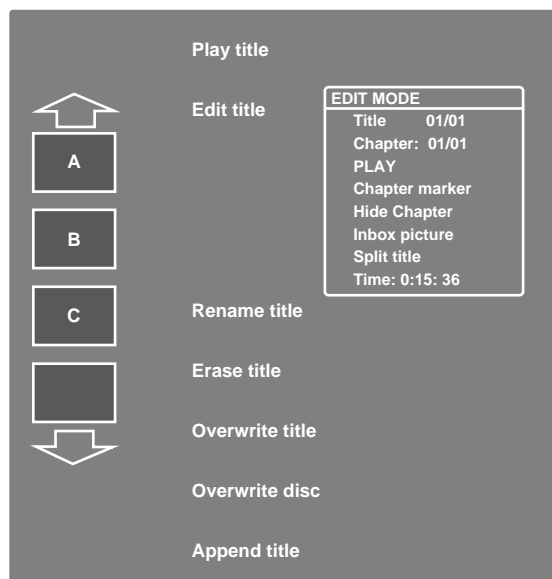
Play title

Edit title

A

B

C

EDIT MODE
Title 01/01
Chapter: 01/01
PLAY
Chapter marker
Hide Chapter
Inbox picture
Split title
Time: 0:15: 36

Rename title

Erase title

Overwrite title

Overwrite disc

Append title